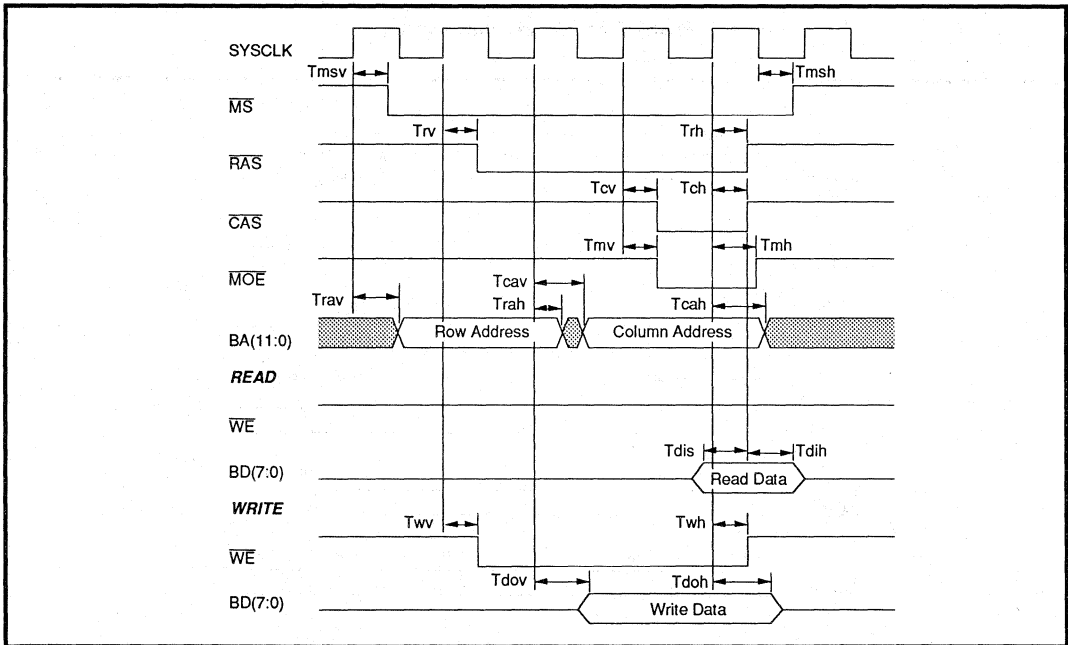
SYSCLK

Tmsv

Tmsh

$\overline{MS}$

Trv

Trh

$\overline{RAS}$

Tcv

Tch

$\overline{CAS}$

Tmv

Tmh

$\overline{MOE}$

Tcav

Trav

Trah

Tcah

BA(11:0)

Row Address

Column Address

READ

$\overline{WE}$

Tdis

Tdih

BD(7:0)

Read Data

WRITE

Twv

Twh

$\overline{WE}$

Tdov

Tdoh

BD(7:0)

Write Data